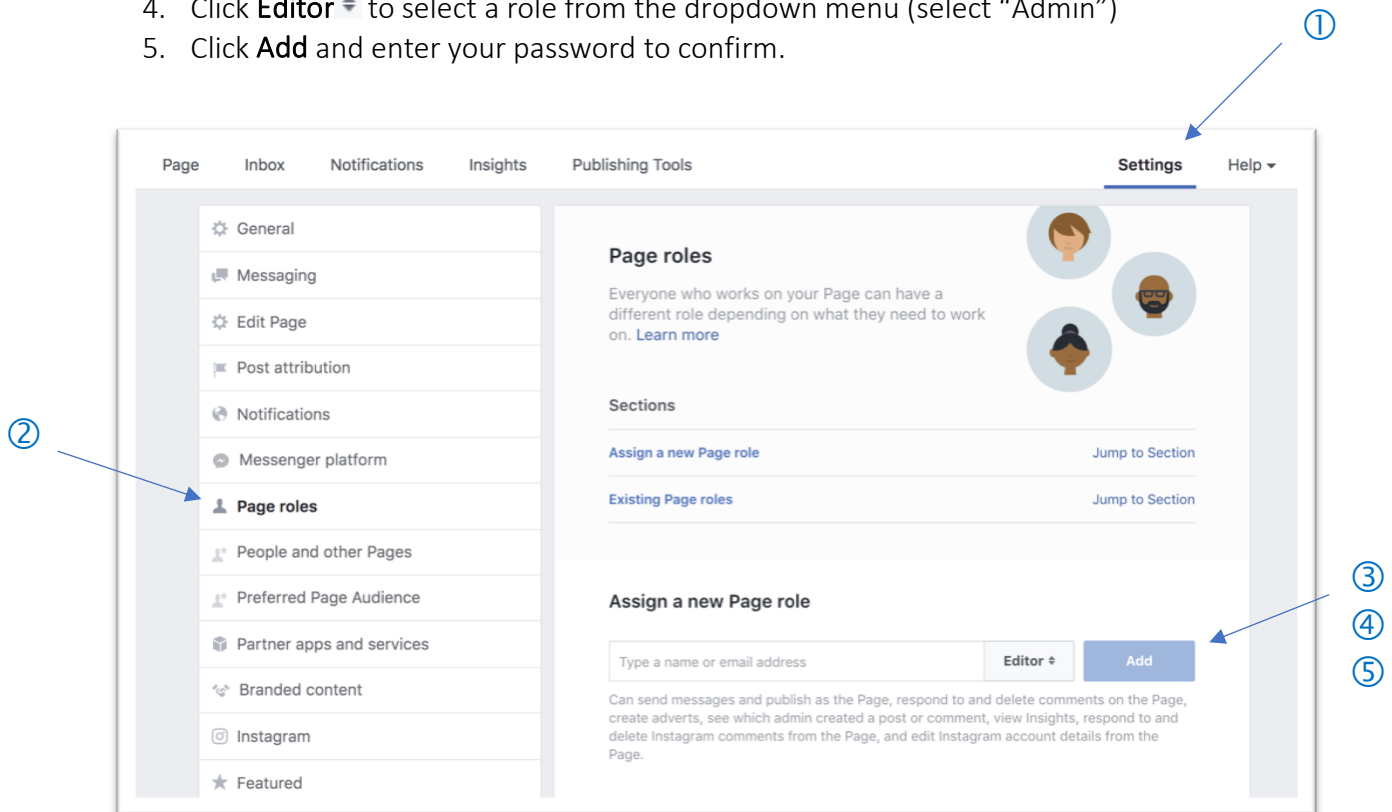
4. Click Editor ▾ to select a role from the dropdown menu (select "Admin")
5. Click Add and enter your password to confirm.

①

Page Inbox Notifications Insights Publishing Tools Settings Help ▾

General
Messaging
Edit Page
Post attribution
Notifications
Messenger platform
Page roles
People and other Pages
Preferred Page Audience
Partner apps and services
Branded content
Instagram
Featured

②

Page roles

Everyone who works on your Page can have a different role depending on what they need to work on. Learn more

Sections

Assign a new Page role Jump to Section

Existing Page roles Jump to Section

Assign a new Page role

Type a name or email address Editor ≑ Add

Can send messages and publish as the Page, respond to and delete comments on the Page, create adverts, see which admin created a post or comment, view Insights, respond to and delete Instagram comments from the Page, and edit Instagram account details from the Page.

③
④
⑤